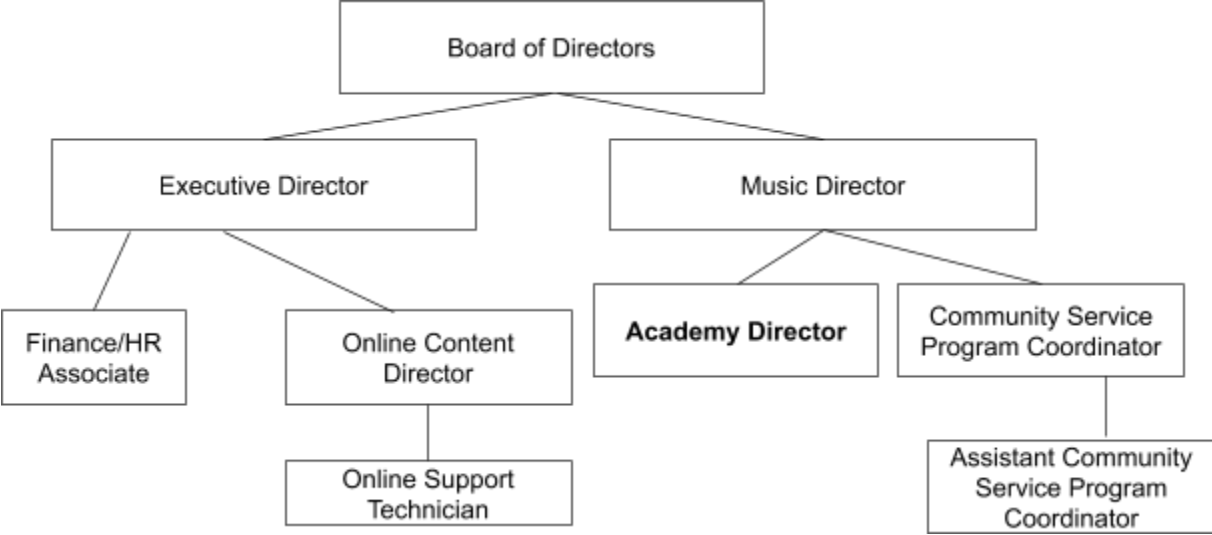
Board of Directors

Executive Director

Music Director

Finance/HR Associate

Online Content Director

Online Support Technician

Academy Director

Community Service Program Coordinator

Assistant Community Service Program Coordinator